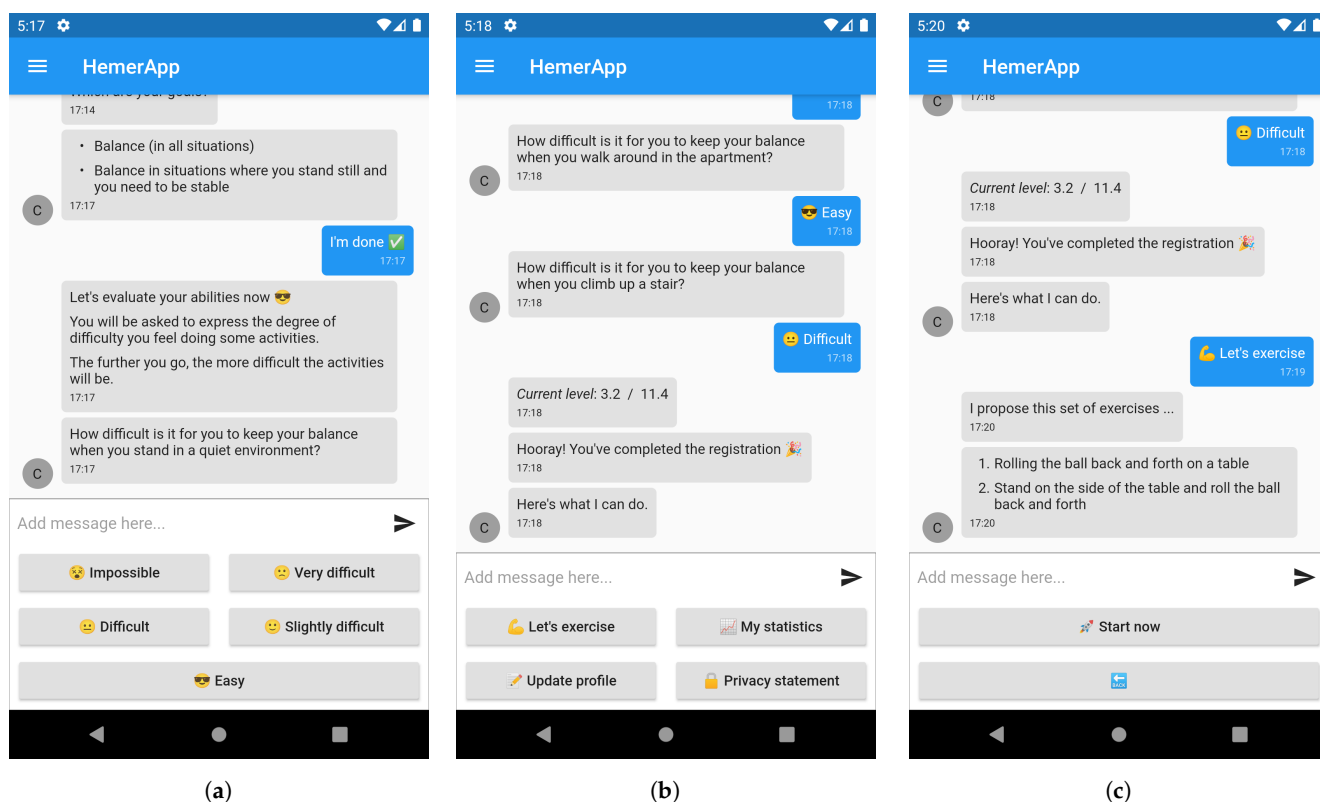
5:17

HemerApp

Which are your goals?
17:14

• Balance (in all situations)
• Balance in situations where you stand still and you need to be stable
17:17

C

I'm done ✅
17:17

Let's evaluate your abilities now 😎
You will be asked to express the degree of difficulty you feel doing some activities.
The further you go, the more difficult the activities will be.
17:17

How difficult is it for you to keep your balance when you stand in a quiet environment?
17:17

C

Add message here...

😵 Impossible
🙁 Very difficult
😐 Difficult
🙂 Slightly difficult
😎 Easy

(a)

5:18

HemerApp

17:18

How difficult is it for you to keep your balance when you walk around in the apartment?
17:18

C

😎 Easy
17:18

How difficult is it for you to keep your balance when you climb up a stair?
17:18

C

😐 Difficult
17:18

Current level: 3.2 / 11.4
17:18

Hooray! You've completed the registration 🎉
17:18

Here's what I can do.
17:18

C

Add message here...

💪 Let's exercise
📈 My statistics
📝 Update profile
🔒 Privacy statement

(b)

5:20

HemerApp

C
17:18

😐 Difficult
17:18

Current level: 3.2 / 11.4
17:18

Hooray! You've completed the registration 🎉
17:18

Here's what I can do.
17:18

C

💪 Let's exercise
17:19

I propose this set of exercises ...
17:20

1. Rolling the ball back and forth on a table
2. Stand on the side of the table and roll the ball back and forth
17:20

C

Add message here...

🚀 Start now
🔙

(c)